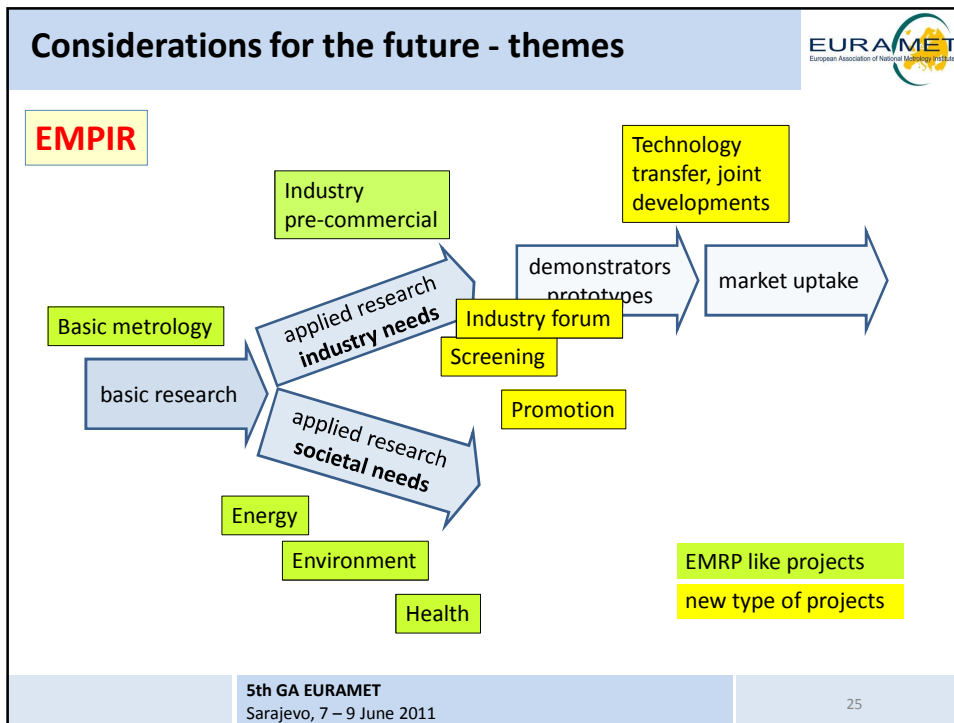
Considerations for the future - themes

EURAMET
European Association of National Metrology Institutes

EMPIR

Technology transfer, joint developments

Industry pre-commercial

demonstrators prototypes

market uptake

applied research
industry needs

Industry forum

Basic metrology

Screening

basic research

Promotion

applied research
societal needs

Energy

Environment

Health

EMRP like projects

new type of projects

5th GA EURAMET
Sarajevo, 7 – 9 June 2011

25